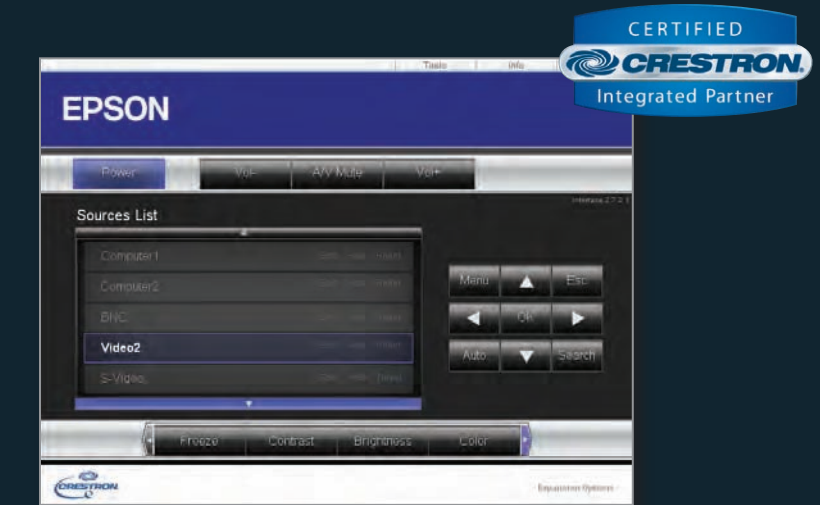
CERTIFIED
CRESTRON
Integrated Partner

Tools | Info

EPSON

Power
Vol-
A/V Mute
Vol+

Sources List

Interface 2.7.3.1

Computer1
Computer2
BNC
Video2
S-Video

Menu
Esc
OK
Auto
Search

Freeze
Contrast
Brightness
Color

CRESTRON

Expansion Options